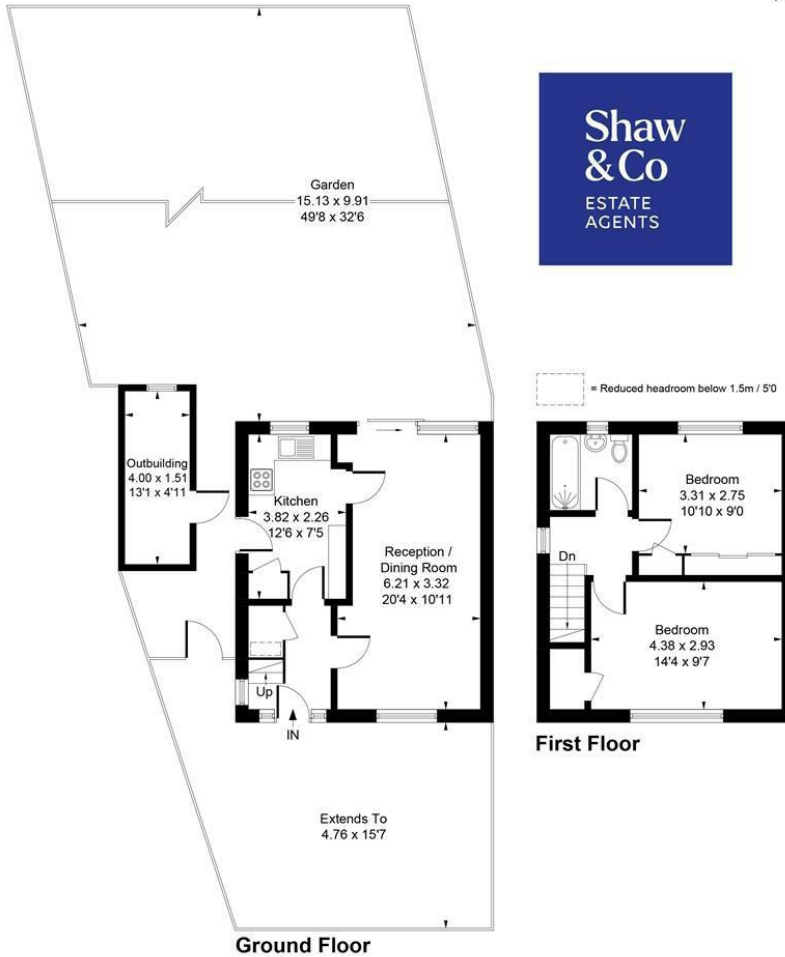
Shaw &Co
ESTATE AGENTS

Garden
15.13 x 9.91
49'8 x 32'6

= Reduced headroom below 1.5m / 5'0

Outbuilding
4.00 x 1.51
13'1 x 4'11

Kitchen
3.82 x 2.26
12'6 x 7'5

Reception / Dining Room
6.21 x 3.32
20'4 x 10'11

Up

IN

Bedroom
3.31 x 2.75
10'10 x 9'0

Dn

Bedroom
4.38 x 2.93
14'4 x 9'7

First Floor

Extends To
4.76 x 15'7

Ground Floor